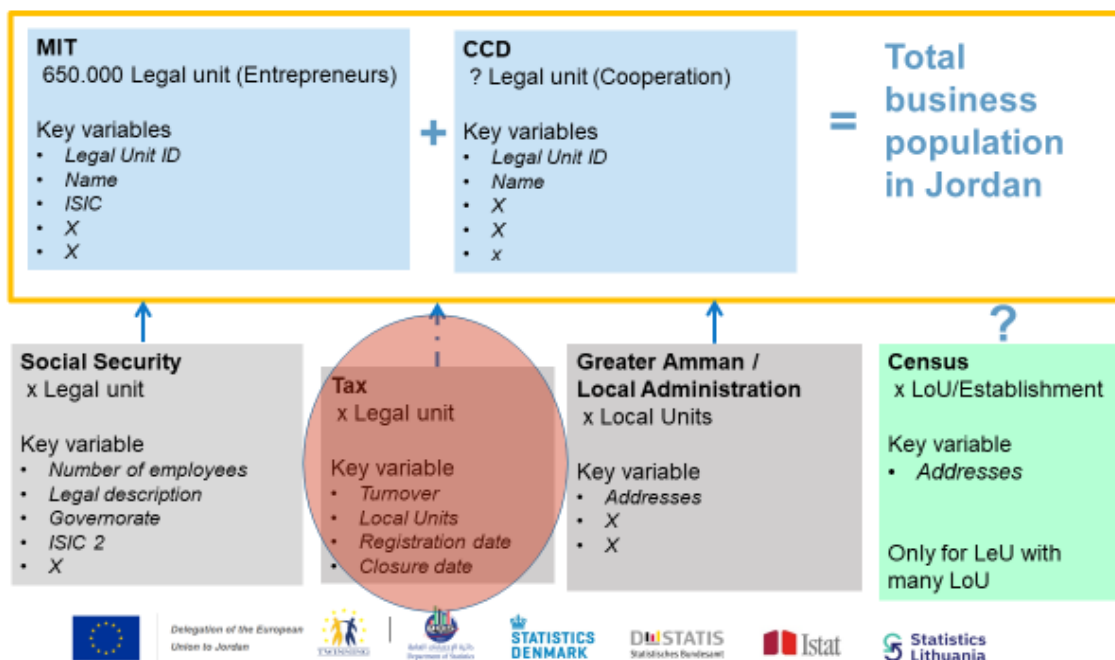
MIT
650.000 Legal unit (Entrepreneurs)

Key variables
- Legal Unit ID
- Name
- ISIC
- X
- X

+

CCD
? Legal unit (Cooperation)

Key variables
- Legal Unit ID
- Name
- X
- X
- x

=

Total business population in Jordan

?

Social Security
x Legal unit

Key variable
- Number of employees
- Legal description
- Governorate
- ISIC 2
- X

Tax
x Legal unit

Key variable
- Turnover
- Local Units
- Registration date
- Closure date

Greater Amman / Local Administration
x Local Units

Key variable
- Addresses
- X
- X

Census
x LoU/Establishment

Key variable
- Addresses

Only for LeU with many LoU

Delegation of the European Union to Jordan

TWINNING

Department of Statistics

STATISTICS DENMARK

DESTATIS Statistisches Bundesamt

Istat

Statistics Lithuania